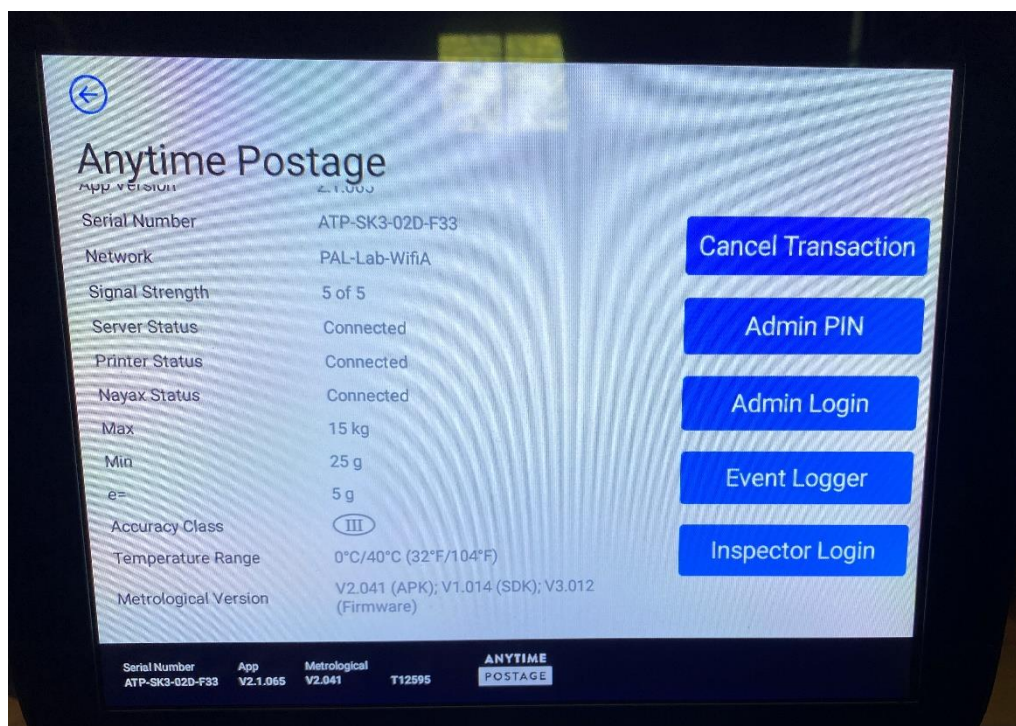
Anytime Postage

App Version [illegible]

| | |
|---|---|
| Serial Number | ATP-SK3-02D-F33 |
| Network | PAL-Lab-WifiA |
| Signal Strength | 5 of 5 |
| Server Status | Connected |
| Printer Status | Connected |
| Nayax Status | Connected |
| Max | 15 kg |
| Min | 25 g |
| e= | 5 g |
| Accuracy Class | III |
| Temperature Range | 0°C/40°C (32°F/104°F) |
| Metrological Version | V2.041 (APK); V1.014 (SDK); V3.012 (Firmware) |

Cancel Transaction

Admin PIN

Admin Login

Event Logger

Inspector Login

Serial Number ATP-SK3-02D-F33 App V2.1.065 Metrological V2.041 T12595

ANYTIME POSTAGE